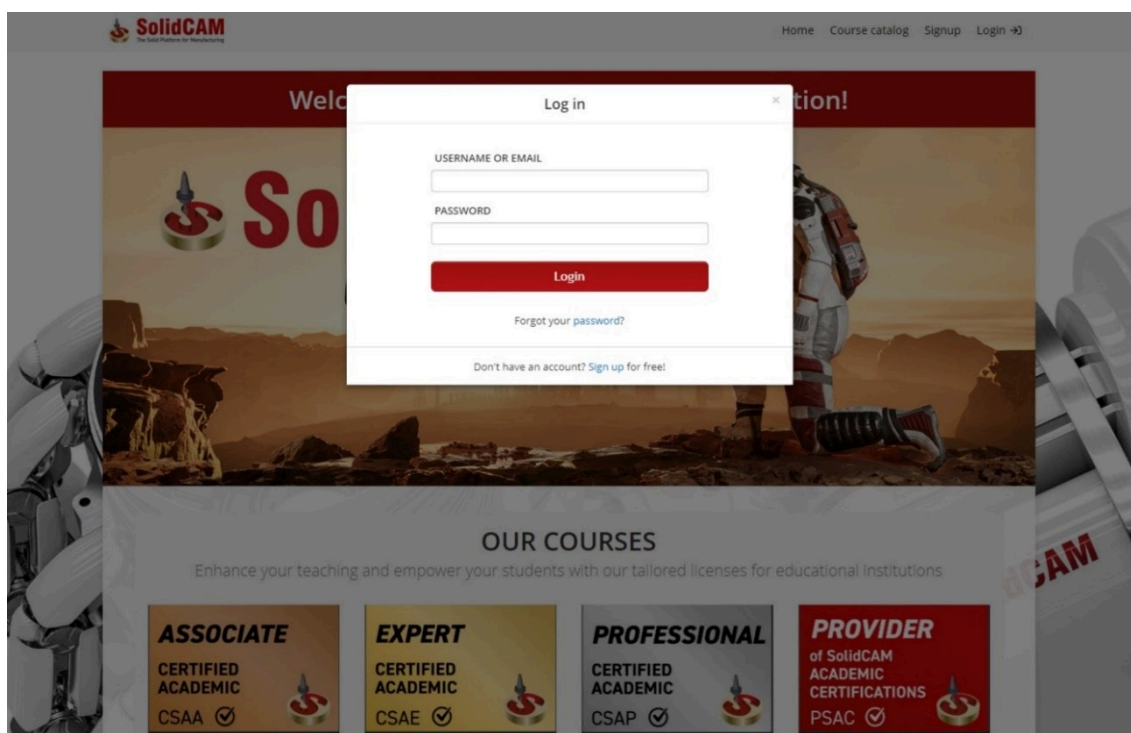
SolidCAM
The Solid Platform for Manufacturing

Home Course catalog Signup Login

Welc

tion!

So

Log in

×

USERNAME OR EMAIL

PASSWORD

Login

Forgot your password?

Don't have an account? Sign up for free!

OUR COURSES

Enhance your teaching and empower your students with our tailored licenses for educational institutions

ASSOCIATE
CERTIFIED ACADEMIC
CSAA

EXPERT
CERTIFIED ACADEMIC
CSAE

PROFESSIONAL
CERTIFIED ACADEMIC
CSAP

PROVIDER
of SolidCAM ACADEMIC CERTIFICATIONS
PSAC

CAM